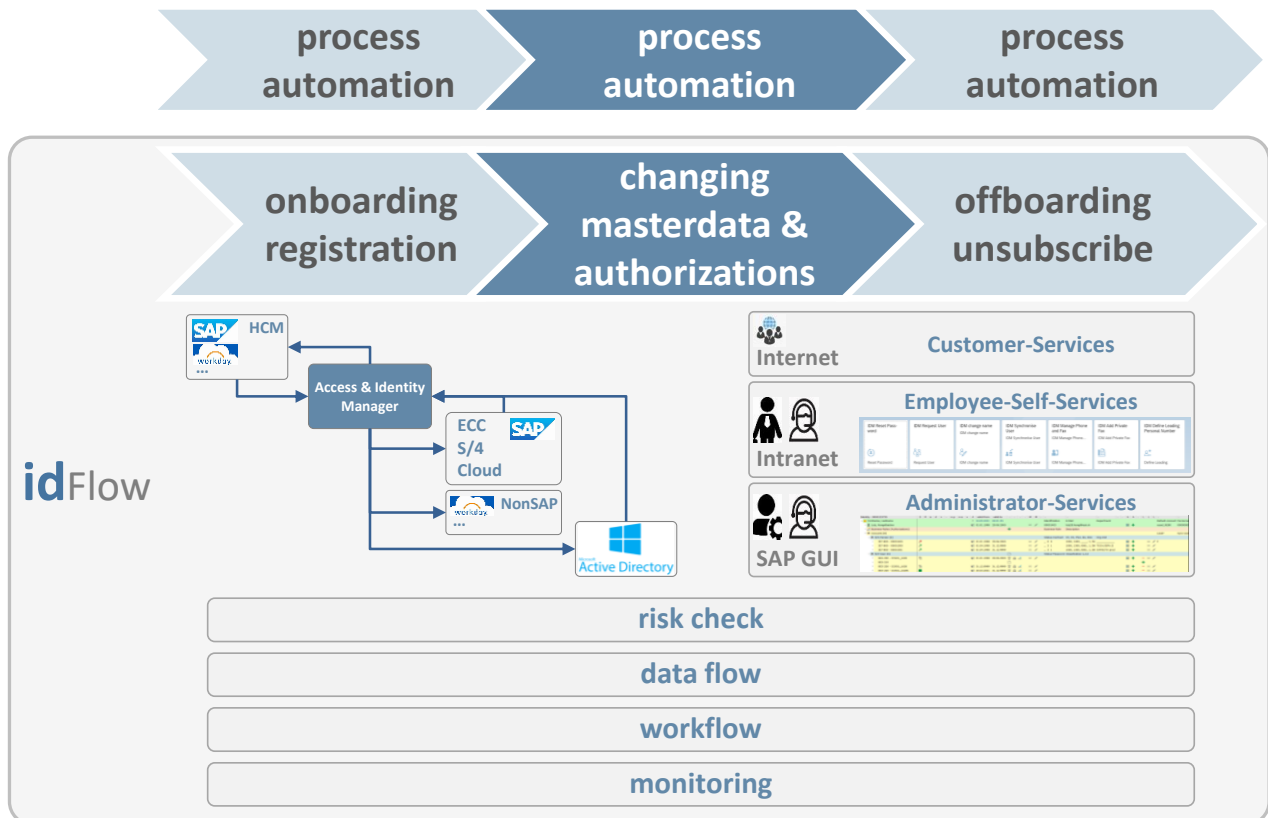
process automation

process automation

process automation

onboarding registration

changing masterdata & authorizations

offboarding unsubscribe

SAP HCM
workday
...

Access & Identity Manager

ECC S/4 Cloud
SAP

workday NonSAP
...

Microsoft Active Directory

idFlow

Internet
Customer-Services

Employee-Self-Services
Intranet

Administrator-Services
SAP GUI

risk check

data flow

workflow

monitoring